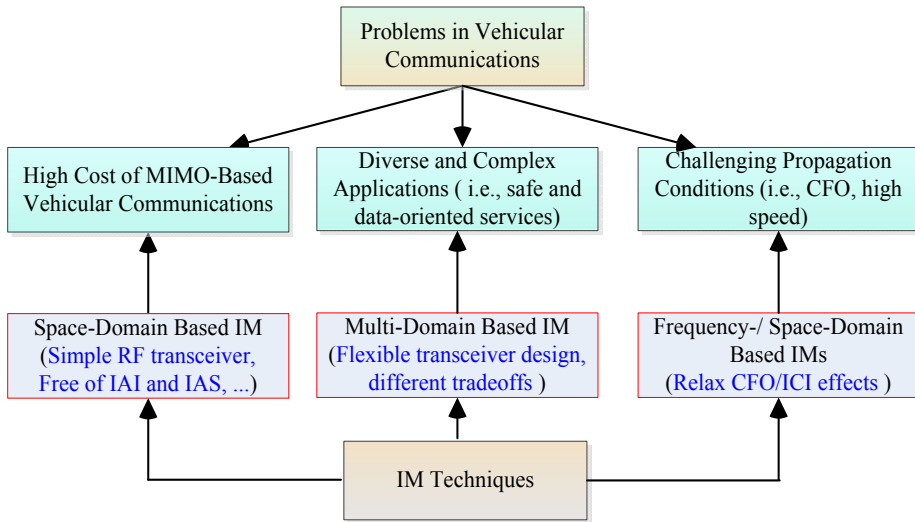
Problems in Vehicular Communications

High Cost of MIMO-Based Vehicular Communications

Diverse and Complex Applications ( i.e., safe and data-oriented services)

Challenging Propagation Conditions (i.e., CFO, high speed)

Space-Domain Based IM (Simple RF transceiver, Free of IAI and IAS, ...)

Multi-Domain Based IM (Flexible transceiver design, different tradeoffs )

Frequency-/ Space-Domain Based IMs (Relax CFO/ICI effects )

IM Techniques